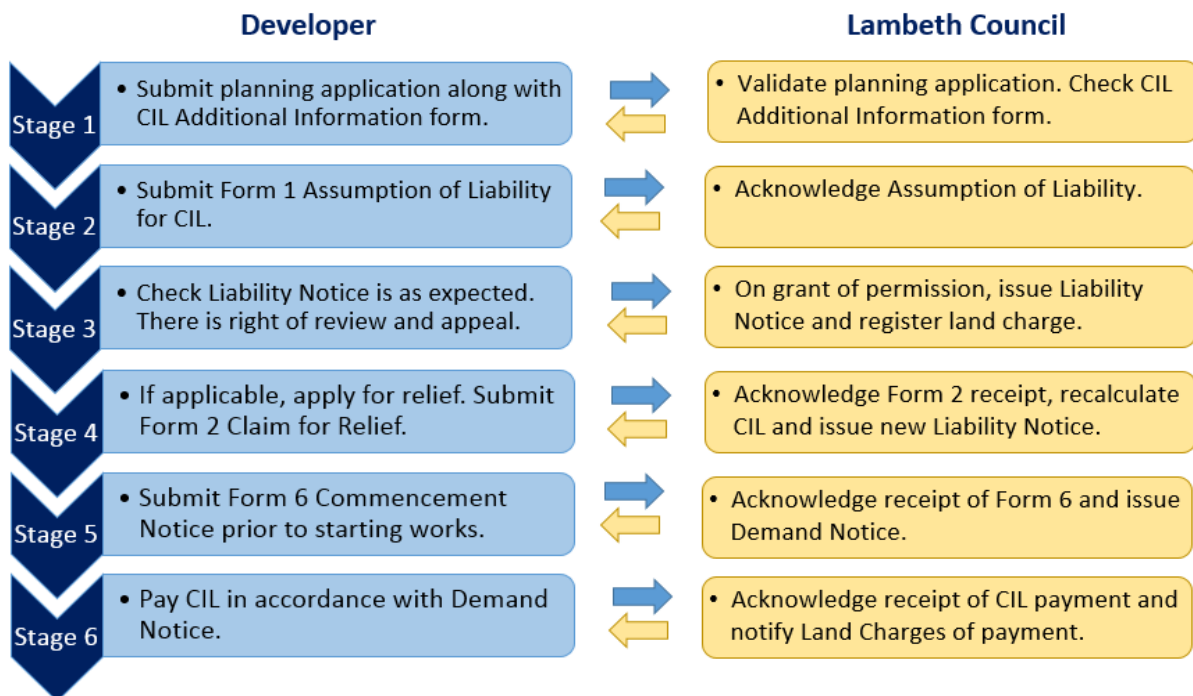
Developer

Lambeth Council

Stage 1

• Submit planning application along with CIL Additional Information form.

• Validate planning application. Check CIL Additional Information form.

Stage 2

• Submit Form 1 Assumption of Liability for CIL.

• Acknowledge Assumption of Liability.

Stage 3

• Check Liability Notice is as expected. There is right of review and appeal.

• On grant of permission, issue Liability Notice and register land charge.

Stage 4

• If applicable, apply for relief. Submit Form 2 Claim for Relief.

• Acknowledge Form 2 receipt, recalculate CIL and issue new Liability Notice.

Stage 5

• Submit Form 6 Commencement Notice prior to starting works.

• Acknowledge receipt of Form 6 and issue Demand Notice.

Stage 6

• Pay CIL in accordance with Demand Notice.

• Acknowledge receipt of CIL payment and notify Land Charges of payment.